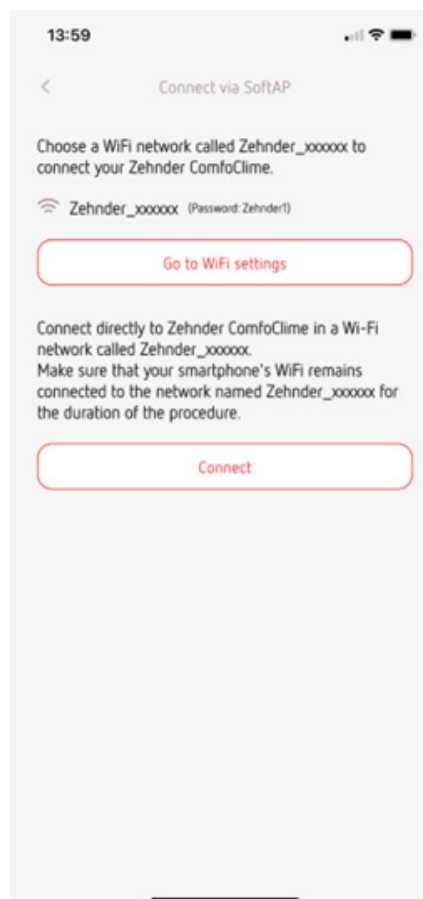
13:59

<

Connect via SoftAP

Choose a WiFi network called Zehnder_xxxxxx to connect your Zehnder ComfoClime.

Zehnder_xxxxxx (Password: Zehnder1)

Go to WiFi settings

Connect directly to Zehnder ComfoClime in a Wi-Fi network called Zehnder_xxxxxx.
Make sure that your smartphone's WiFi remains connected to the network named Zehnder_xxxxxx for the duration of the procedure.

Connect